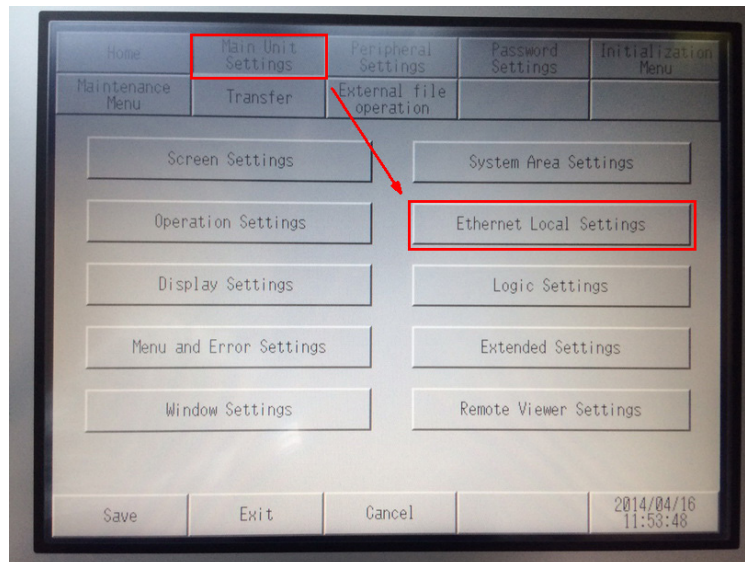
Home
Main Unit Settings
Peripheral Settings
Password Settings
Initialization Menu
Maintenance Menu
Transfer
External file operation

Screen Settings
System Area Settings
Operation Settings
Ethernet Local Settings
Display Settings
Logic Settings
Menu and Error Settings
Extended Settings
Window Settings
Remote Viewer Settings

Save
Exit
Cancel
2014/04/16 11:53:48